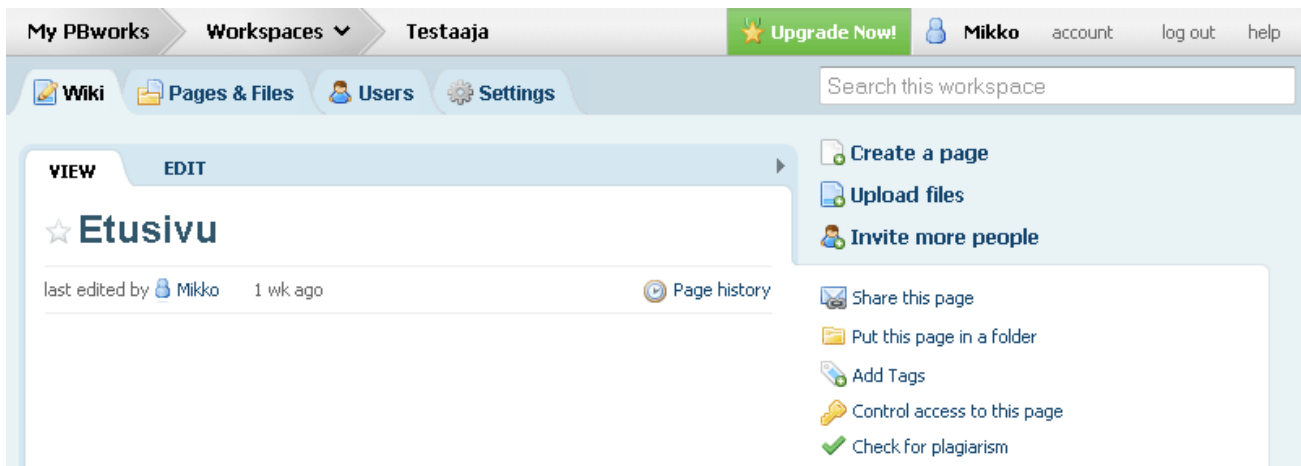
My PBworks
Workspaces
Testaaja
Upgrade Now!
Mikko
account
log out
help

Wiki
Pages & Files
Users
Settings

Search this workspace

VIEW
EDIT

Etusivu

last edited by Mikko 1 wk ago
Page history

Create a page
Upload files
Invite more people

Share this page
Put this page in a folder
Add Tags
Control access to this page
Check for plagiarism